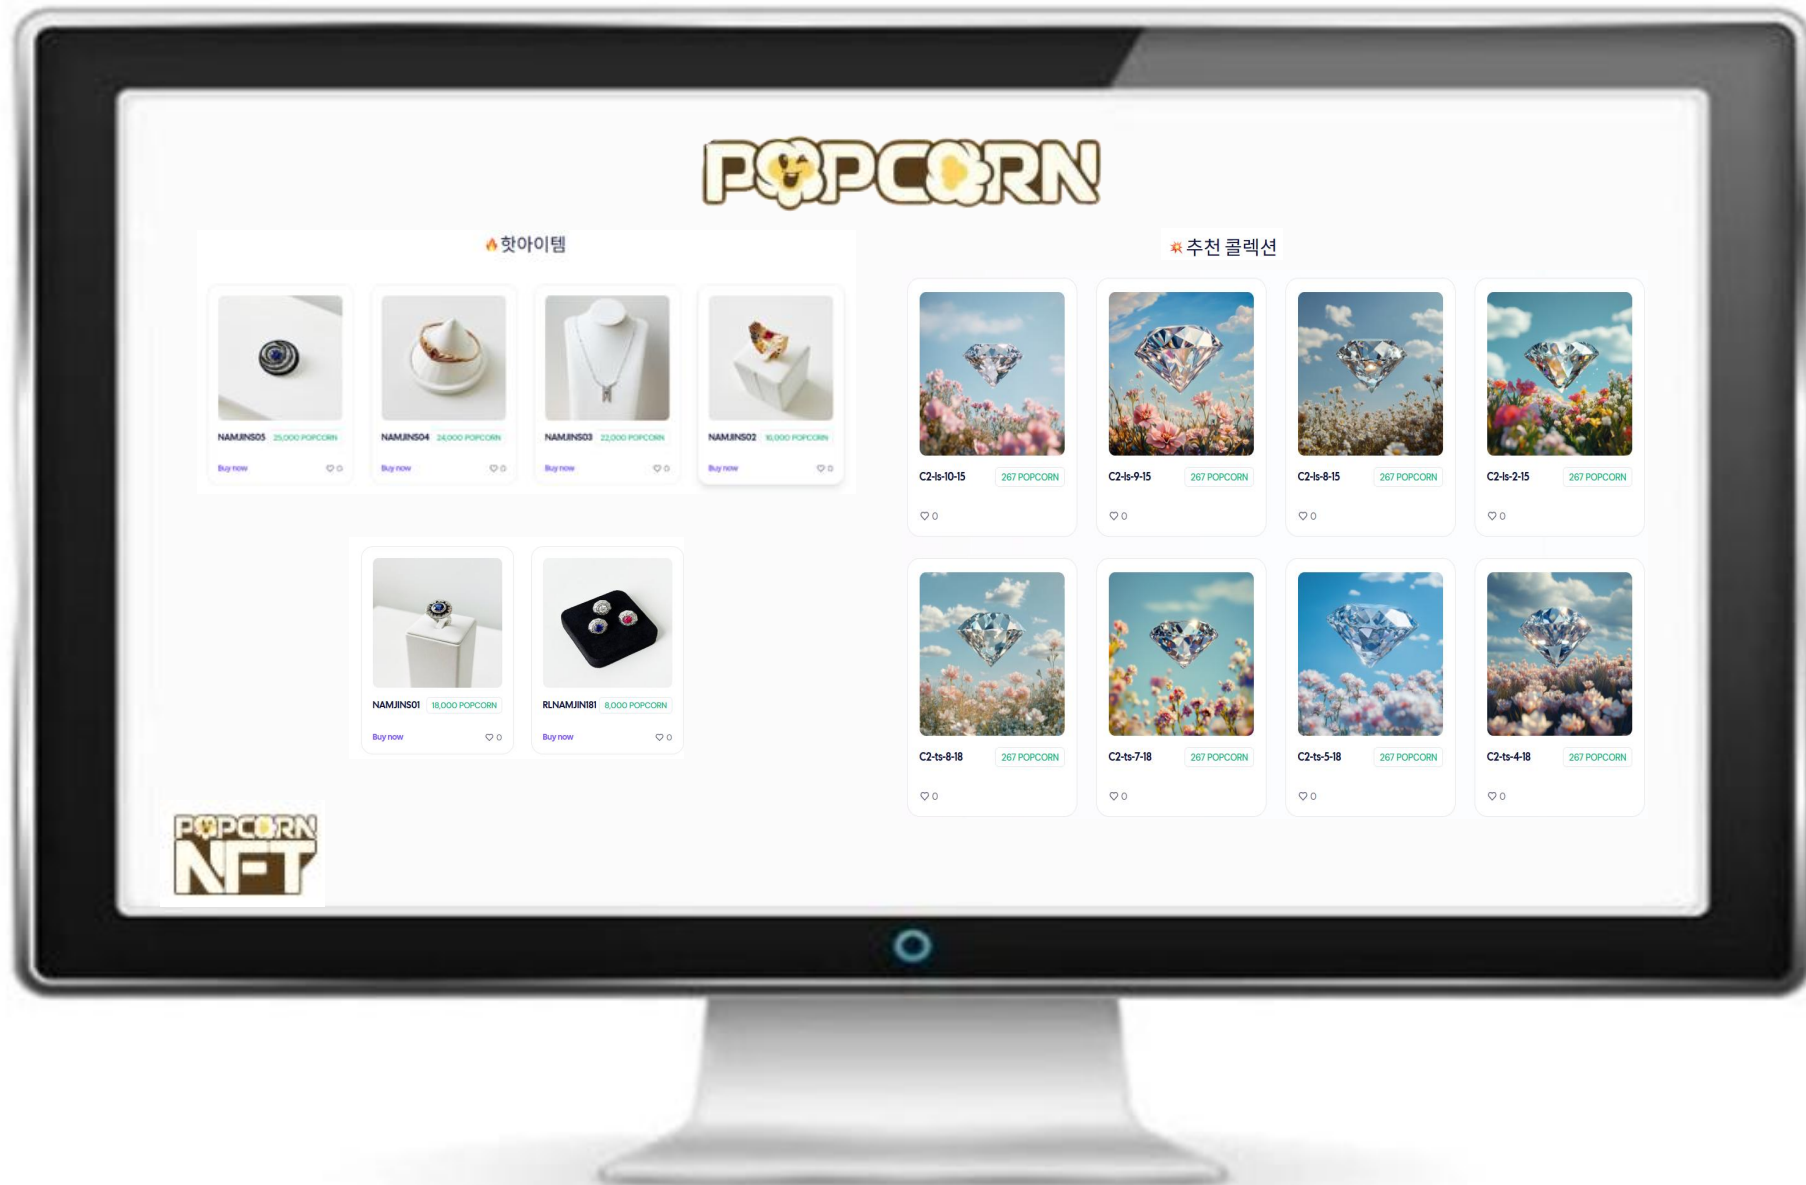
POPCORN

핫아이템

NAMJINS05 25,000 POPCORN
Buy now ♡ 0

NAMJINS04 24,000 POPCORN
Buy now ♡ 0

NAMJINS03 22,000 POPCORN
Buy now ♡ 0

NAMJINS02 10,000 POPCORN
Buy now ♡ 0

NAMJINS01 18,000 POPCORN
Buy now ♡ 0

RLNAMJIN181 8,000 POPCORN
Buy now ♡ 0

추천 콜렉션

C2-ls-10-15 267 POPCORN
♡ 0

C2-ls-9-15 267 POPCORN
♡ 0

C2-ls-8-15 267 POPCORN
♡ 0

C2-ls-2-15 267 POPCORN
♡ 0

C2-ts-8-18 267 POPCORN
♡ 0

C2-ts-7-18 267 POPCORN
♡ 0

C2-ts-5-18 267 POPCORN
♡ 0

C2-ts-4-18 267 POPCORN
♡ 0

POPCORN NFT